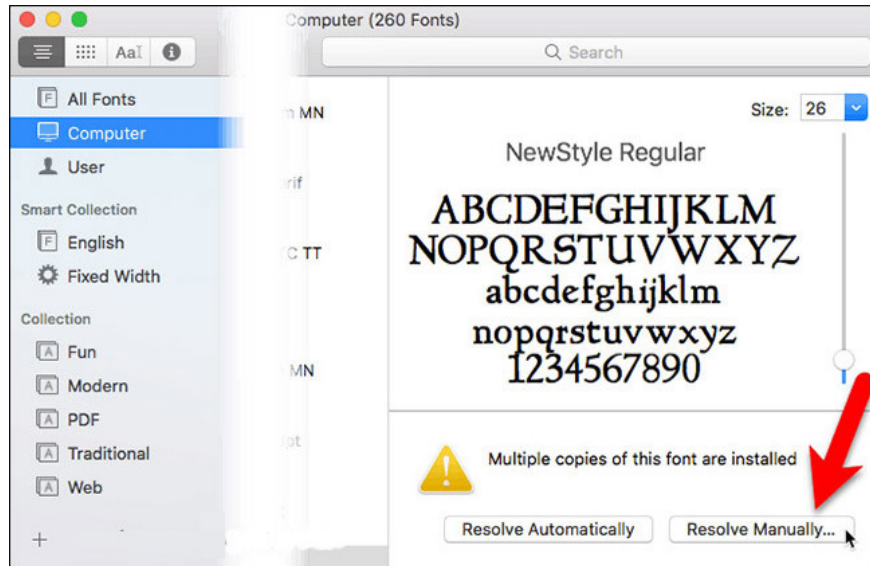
Computer (260 Fonts)

AaI

Search

All Fonts
Computer
User
Smart Collection
English
Fixed Width
Collection
Fun
Modern
PDF
Traditional
Web

+

MN
rif
C TT
MN
pt

Size: 26

NewStyle Regular

ABCDEFGHIJKLM
NOPQRSTUVWXYZ
abcdefghijklm
nopqrstuvwxyz
1234567890

Multiple copies of this font are installed

Resolve Automatically
Resolve Manually...